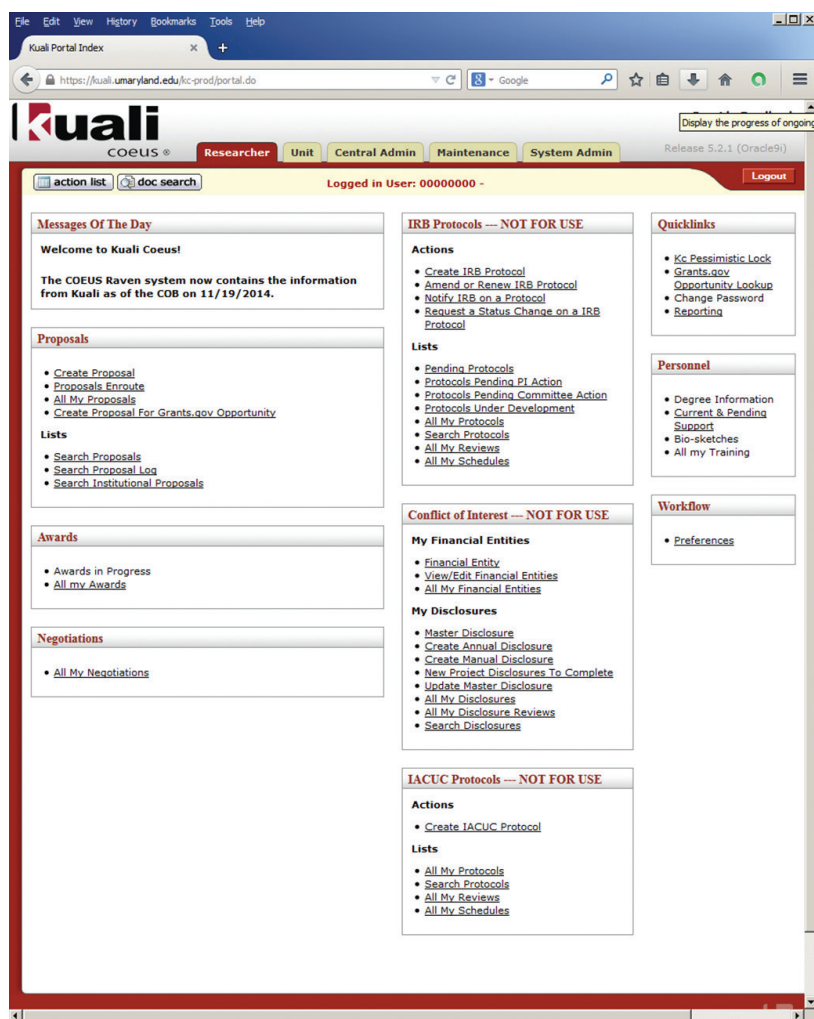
File Edit View History Bookmarks Tools Help

Kuali Portal Index ×

https://kuali.umaryland.edu/kc-prod/portal.do

Google

Display the progress of ongoing

kuali
coeus ®

Researcher Unit Central Admin Maintenance System Admin

Release 5.2.1 (Oracle9i)

action list doc search

Logged in User: 00000000 -

Logout

Messages Of The Day

Welcome to Kuali Coeus!

The COEUS Raven system now contains the information from Kuali as of the COB on 11/19/2014.

Proposals

- Create Proposal
- Proposals Enroute
- All My Proposals
- Create Proposal For Grants.gov Opportunity

Lists

- Search Proposals
- Search Proposal Log
- Search Institutional Proposals

Awards

- Awards in Progress
- All my Awards

Negotiations

- All My Negotiations

IRB Protocols --- NOT FOR USE

Actions

- Create IRB Protocol
- Amend or Renew IRB Protocol
- Notify IRB on a Protocol
- Request a Status Change on a IRB Protocol

Lists

- Pending Protocols
- Protocols Pending PI Action
- Protocols Pending Committee Action
- Protocols Under Development
- All My Protocols
- Search Protocols
- All My Reviews
- All My Schedules

Conflict of Interest --- NOT FOR USE

My Financial Entities

- Financial Entity
- View/Edit Financial Entities
- All My Financial Entities

My Disclosures

- Master Disclosure
- Create Annual Disclosure
- Create Manual Disclosure
- New Project Disclosures To Complete
- Update Master Disclosure
- All My Disclosures
- All My Disclosure Reviews
- Search Disclosures

IACUC Protocols --- NOT FOR USE

Actions

- Create IACUC Protocol

Lists

- All My Protocols
- Search Protocols
- All My Reviews
- All My Schedules

Quicklinks

- Kc Pessimistic Lock
- Grants.gov Opportunity Lookup
- Change Password
- Reporting

Personnel

- Degree Information
- Current & Pending Support
- Bio-sketches
- All my Training

Workflow

- Preferences